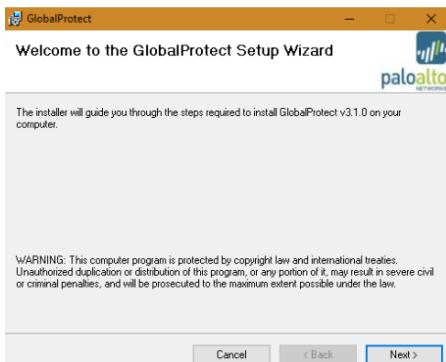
GlobalProtect

Welcome to the GlobalProtect Setup Wizard

paloalto NETWORKS

The installer will guide you through the steps required to install GlobalProtect v3.1.0 on your computer.

WARNING: This computer program is protected by copyright law and international treaties. Unauthorized duplication or distribution of this program, or any portion of it, may result in severe civil or criminal penalties, and will be prosecuted to the maximum extent possible under the law.

Cancel

< Back

Next >